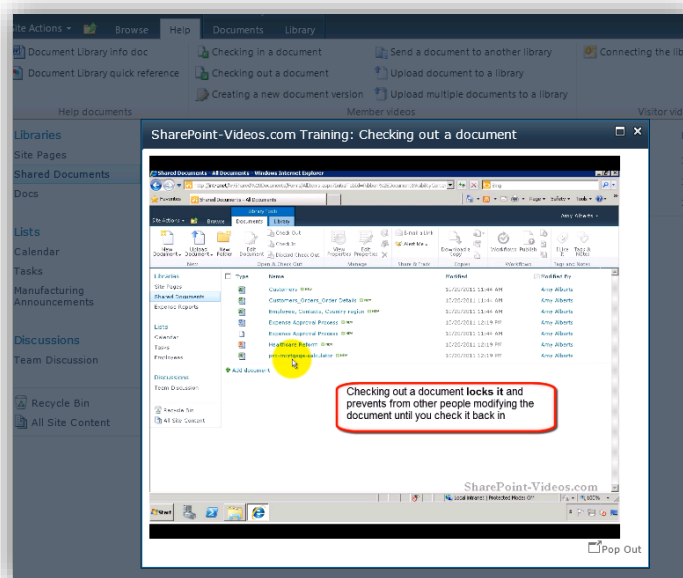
Site Actions ▾ Browse Help Documents Library

Document Library info doc
Document Library quick reference
Help documents

Checking in a document
Checking out a document
Creating a new document version

Send a document to another library
Upload document to a library
Upload multiple documents to a library
Member videos

Connecting the lib
Visitor vid

Libraries
Site Pages
Shared Documents
Docs

Lists
Calendar
Tasks
Manufacturing Announcements

Discussions
Team Discussion

Recycle Bin
All Site Content

SharePoint-Videos.com Training: Checking out a document

Shared Documents - All Documents - Windows Internet Explorer

Site Actions ▾ Browse Documents Library

Library Tools

Amy Alberts ▾

New Document ▾ Upload Document ▾ New Folder Edit Document Check Out Check In Discard Check Out View Properties Edit Properties E-mail a Link Alert Me ▾ Download a Copy Workflows Publish I Like It Tags & Notes

New Open & Check Out Manage Share & Track Copies Workflows Tags and Notes

Libraries
Site Pages
Shared Documents
Expense Reports

Lists
Calendar
Tasks
Employees

Discussions
Team Discussion

Recycle Bin
All Site Content

| Type | Name | Modified | Modified By |
|---|---|---|---|
| | Customers | 12/20/2011 11:44 AM | Amy Alberts |
| | Customers_Orders_Order Details | 12/20/2011 11:44 AM | Amy Alberts |
| | Employee, Company, Country region | 12/20/2011 11:44 AM | Amy Alberts |
| | Expense Approval Process | 12/20/2011 12:19 PM | Amy Alberts |
| | Expense Approval Process | 12/20/2011 12:19 PM | Amy Alberts |
| | Healthcare Reform | 12/20/2011 12:19 PM | Amy Alberts |
| | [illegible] calculator | 12/20/2011 12:19 PM | Amy Alberts |

Add document

Checking out a document **locks it** and prevents from other people modifying the document until you check it back in

SharePoint-Videos.com

Local intranet | Protected Mode: Off 100%

Start

Pop Out